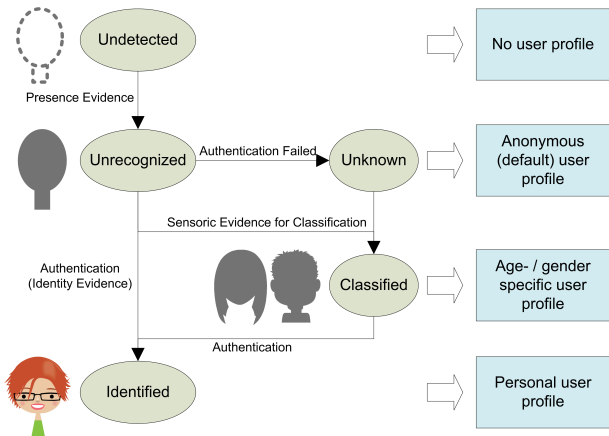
Undetected

No user profile

Presence Evidence

Unrecognized

Authentication Failed

Unknown

Anonymous (default) user profile

Sensoric Evidence for Classification

Authentication (Identity Evidence)

Classified

Age- / gender specific user profile

Authentication

Identified

Personal user profile